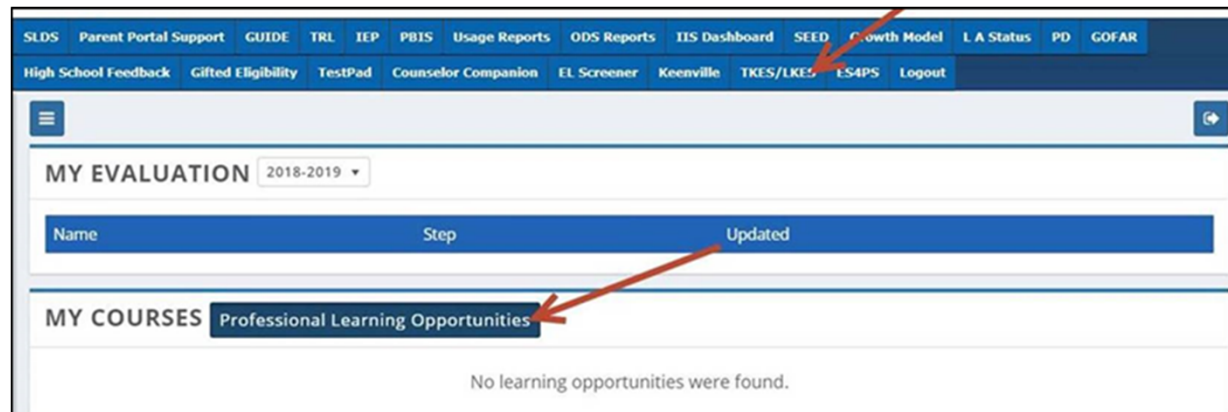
SLDS Parent Portal Support GUIDE TRL IEP PBIS Usage Reports ODS Reports IIS Dashboard SEED Growth Model L A Status PD GOFAR

High School Feedback Gifted Eligibility TestPad Counselor Companion EL Screener Keenville TKES/LKES ES4PS Logout

MY EVALUATION 2018-2019

| Name | Step | Updated |
|---|---|---|

MY COURSES Professional Learning Opportunities

No learning opportunities were found.